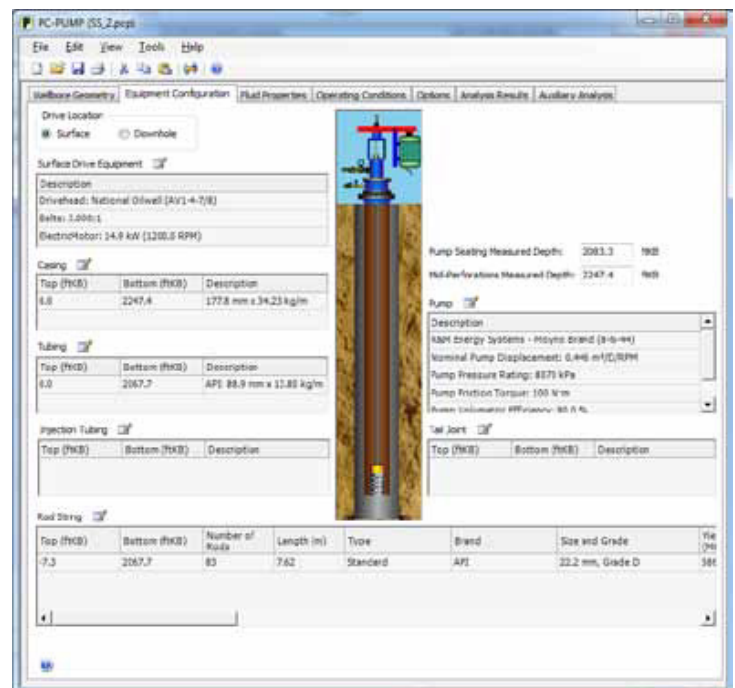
PC-PUMP [SS_2.pcp]

File Edit View Tools Help

Wellbore Geometry | Equipment Configuration | Fluid Properties | Operating Conditions | Options | Analysis Results | Auxiliary Analysis

Drive Location
Surface Downhole

Surface Drive Equipment

| Description |
|---|
| Drivehead: National Oilwell [AV1-4-7/8] |
| Belts: 3.000:1 |
| ElectroMotor: 14.9 kW (1200.0 RPM) |

Casing

| Top (ftKB) | Bottom (ftKB) | Description |
|---|---|---|
| 0.0 | 2247.4 | 177.8 mm x 34.23 kg/m |

Tubing

| Top (ftKB) | Bottom (ftKB) | Description |
|---|---|---|
| 0.0 | 2067.7 | API 88.9 mm x 13.83 kg/m |

Injection Tubing

| Top (ftKB) | Bottom (ftKB) | Description |
|---|---|---|

Pump Seating Measured Depth: 2083.3 ftKB
Mid-Perforations Measured Depth: 2247.4 ftKB

Pump

| Description |
|---|
| R&M Energy Systems - Moyno Brand (8-6-44) |
| Nominal Pump Displacement: 0.446 m³/D/RPM |
| Pump Pressure Rating: 8370 kPa |
| Pump Friction Torque: 100 N·m |
| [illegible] |

Tail Joint

| Top (ftKB) | Bottom (ftKB) | Description |
|---|---|---|

Rod String

| Top (ftKB) | Bottom (ftKB) | Number of Rods | Length (m) | Type | Brand | Size and Grade | Yie (M |
|---|---|---|---|---|---|---|---|
| -7.3 | 2067.7 | 83 | 7.62 | Standard | API | 22.2 mm, Grade D | 58( |